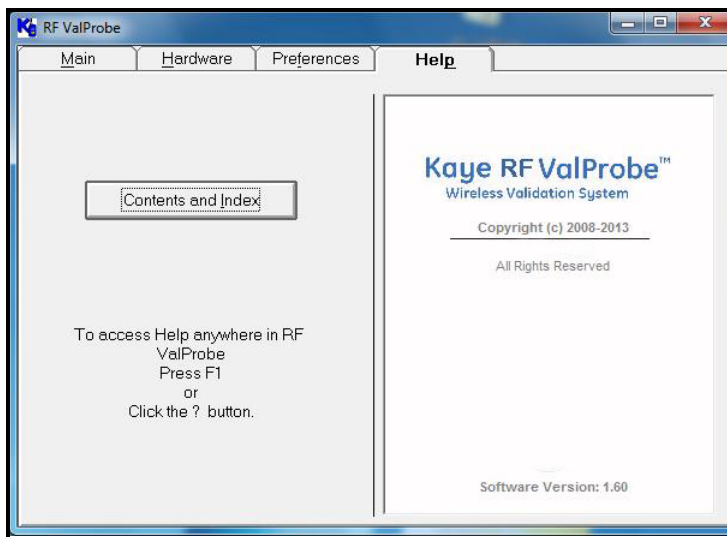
RF ValProbe

Main | Hardware | Preferences | Help

Contents and Index

To access Help anywhere in RF ValProbe
Press F1
or
Click the ? button.

Kaye RF ValProbe™
Wireless Validation System

Copyright (c) 2008-2013

All Rights Reserved

Software Version: 1.60